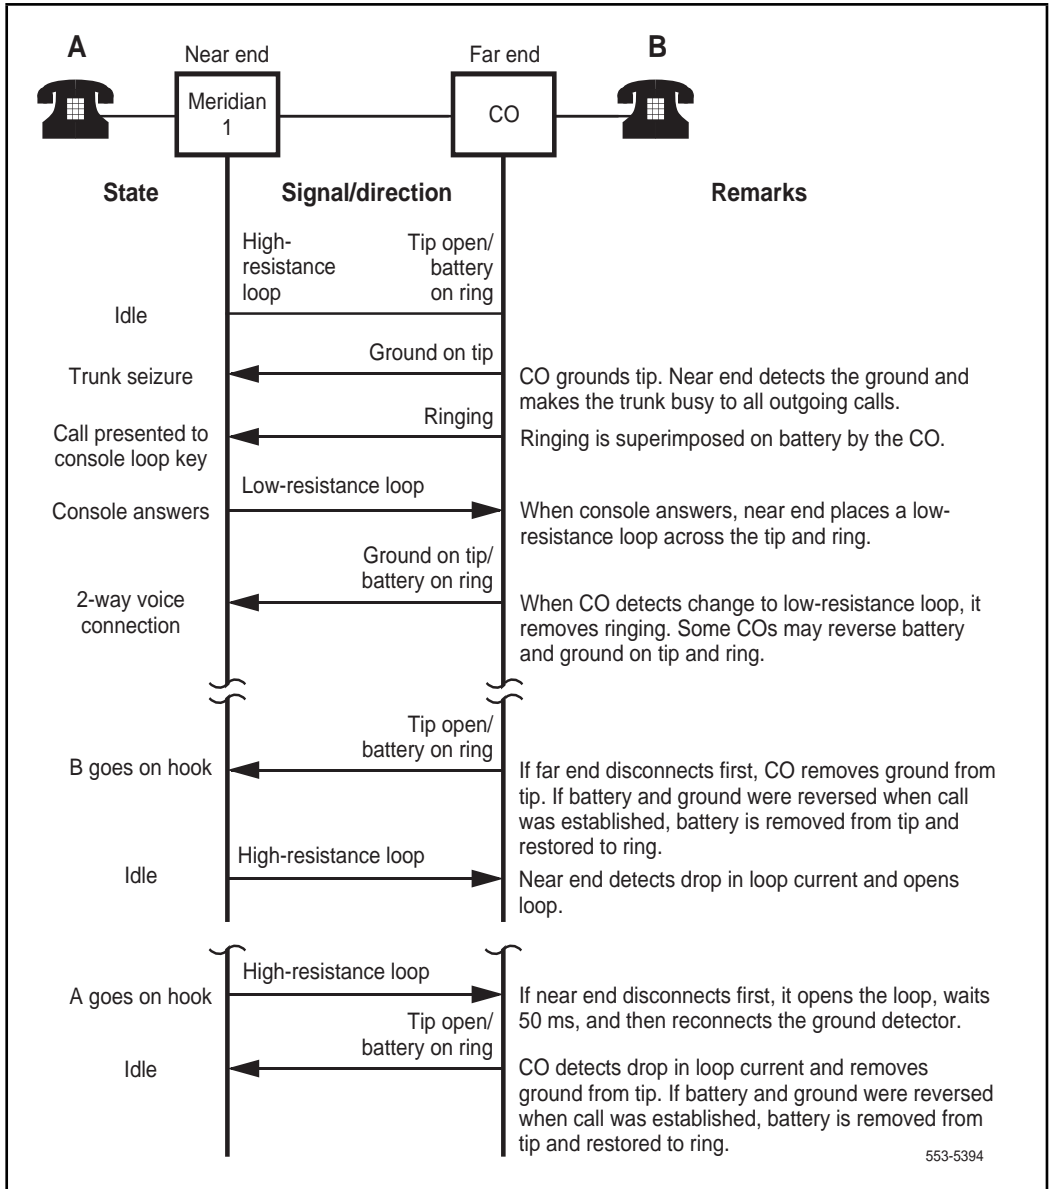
A
Near end
Meridian 1
Far end
CO
B

State
Signal/direction
Remarks

High-resistance loop
Tip open/ battery on ring
Idle

Ground on tip
Trunk seizure
CO grounds tip. Near end detects the ground and makes the trunk busy to all outgoing calls.

Ringing
Call presented to console loop key
Ringing is superimposed on battery by the CO.

Low-resistance loop
Console answers
When console answers, near end places a low-resistance loop across the tip and ring.

Ground on tip/ battery on ring
2-way voice connection
When CO detects change to low-resistance loop, it removes ringing. Some COs may reverse battery and ground on tip and ring.

Tip open/ battery on ring
B goes on hook
If far end disconnects first, CO removes ground from tip. If battery and ground were reversed when call was established, battery is removed from tip and restored to ring.

High-resistance loop
Idle
Near end detects drop in loop current and opens loop.

High-resistance loop
A goes on hook
If near end disconnects first, it opens the loop, waits 50 ms, and then reconnects the ground detector.

Tip open/ battery on ring
Idle
CO detects drop in loop current and removes ground from tip. If battery and ground were reversed when call was established, battery is removed from tip and restored to ring.

553-5394